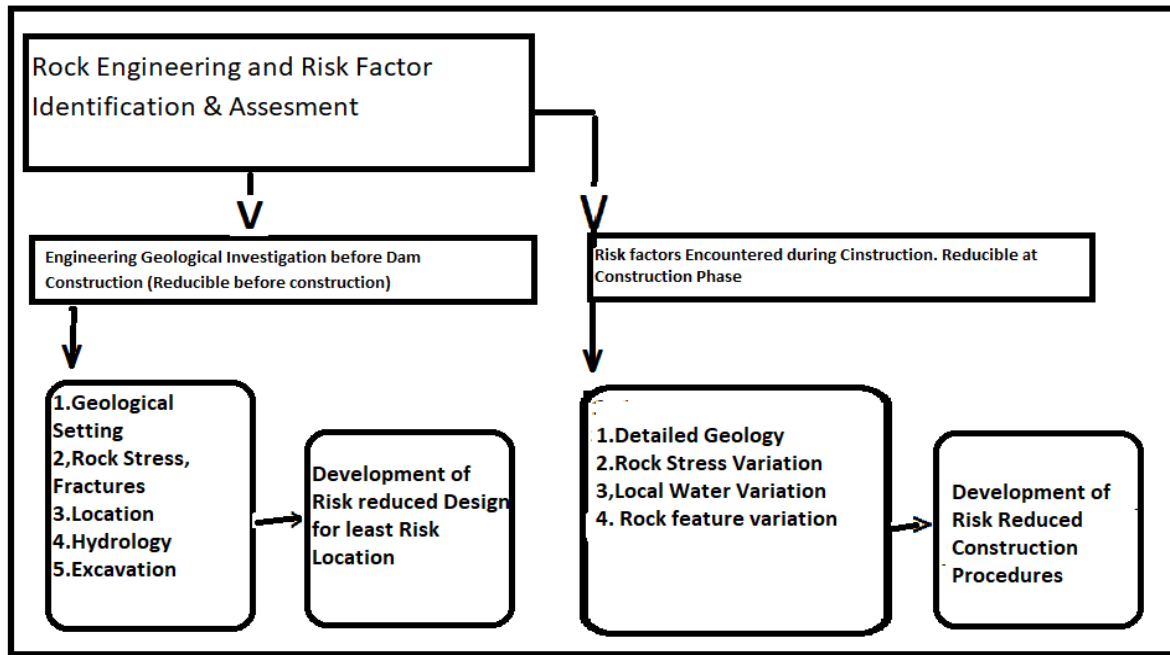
Rock Engineering and Risk Factor Identification & Assesment

Engineering Geological Investigation before Dam Construction (Reducible before construction)

Risk factors Encountered during Cinstruction. Reducible at Construction Phase

1.Geological Setting
2,Rock Stress, Fractures
3.Location
4.Hydrology
5.Excavation

Development of Risk reduced Design for least Risk Location

1.Detailed Geology
2.Rock Stress Variation
3,Local Water Variation
4. Rock feature variation

Development of Risk Reduced Construction Procedures